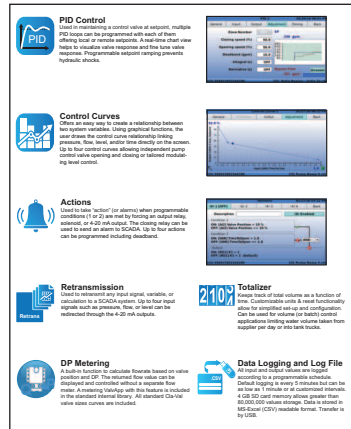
PID

PID Control
Used in maintaining a control valve at setpoint, multiple PID loops can be programmed with each of them offering local or remote setpoints. A real-time chart view helps to visualize valve response and fine tune valve response. Programmable setpoint ramping prevents hydraulic shocks.

General | Input | Output | Adjustment | Ramp | Back

Control Curves
Offers an easy way to create a relationship between two system variables. Using graphical functions, the user draws the control curve relationship linking pressure, flow, level, and/or time directly on the screen. Up to four control curves allowing independent pump control valve opening and closing or tailored modulating level control.

Actions
Used to take "action" (or alarms) when programmable conditions (1 or 2) are met by forcing an output relay, solenoid, or 4-20 mA output. The closing relay can be used to send an alarm to SCADA. Up to four actions can be programmed including deadband.

Description

Retransmission
Used to retransmit any input signal, variable, or calculation to a SCADA system. Up to four input signals such as pressure, flow, or level can be redirected through the 4-20 mA outputs.

Retrans

210

Totalizer
Keeps track of total volume as a function of time. Customizable units & reset functionality allow for simplified set-up and configuration. Can be used for volume (or batch) control applications limiting water volume taken from supplier per day or into tank trucks.

DP Metering
A built-in function to calculate flowrate based on valve position and DP. The returned flow value can be displayed and controlled without a separate flow meter. A metering ValvApp with this feature is included in the standard internal library. All standard Cla-Val valve sizes curves are included.

CSV

Data Logging and Log File
All input and output values are logged according to a programmable schedule. Default logging is every 5 minutes but can be as low as 1 minute or at customized intervals. 4 GB SD card memory allows greater than 60,000,000 values storage. Data is stored in MS-Excel (CSV) readable format. Transfer is by USB.